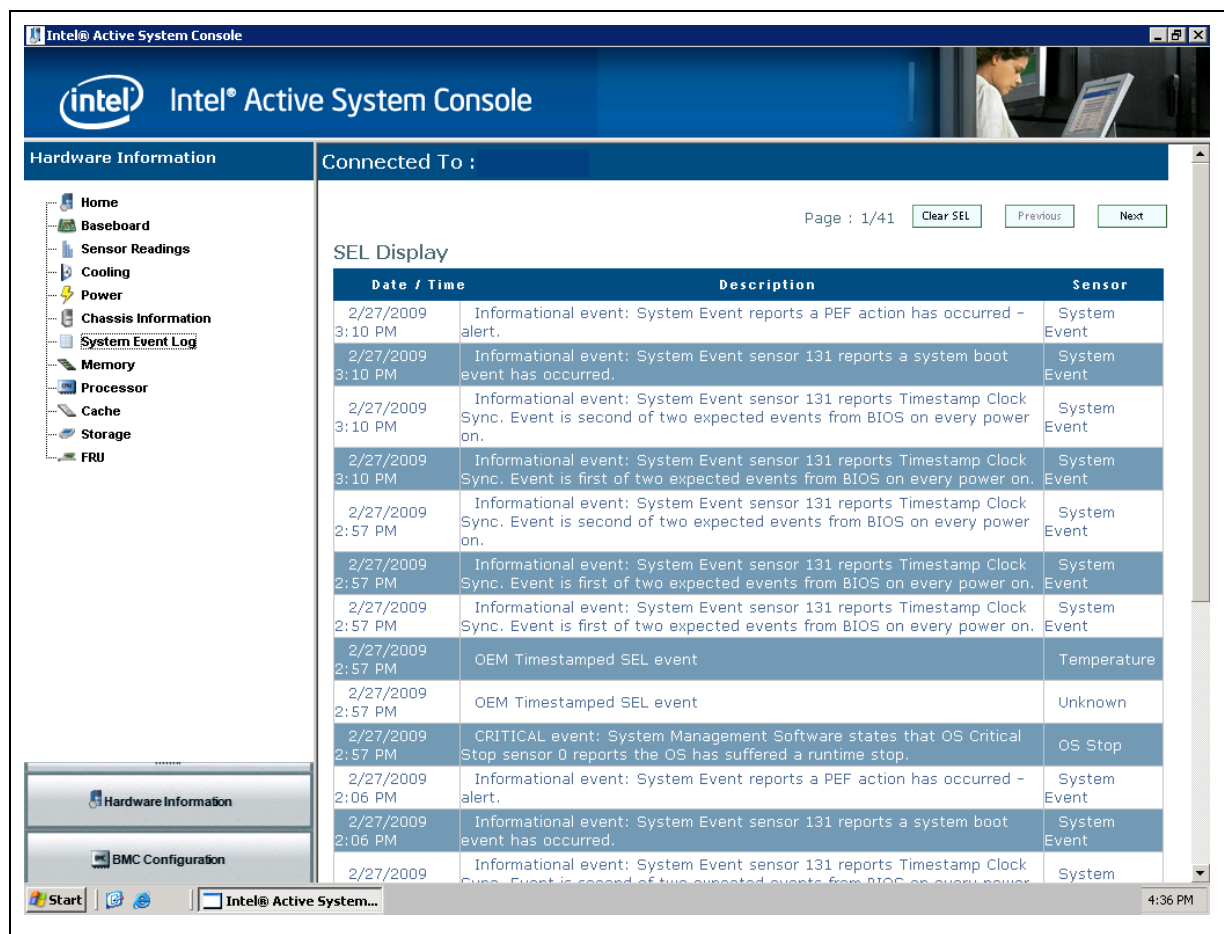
Intel® Active System Console

intel Intel® Active System Console

Hardware Information

Home
Baseboard
Sensor Readings
Cooling
Power
Chassis Information
System Event Log
Memory
Processor
Cache
Storage
FRU

Hardware Information

BMC Configuration

Connected To :

Page : 1/41 Clear SEL Previous Next

SEL Display

| Date / Time | Description | Sensor |
|---|---|---|
| 2/27/2009 3:10 PM | Informational event: System Event reports a PEF action has occurred - alert. | System Event |
| 2/27/2009 3:10 PM | Informational event: System Event sensor 131 reports a system boot event has occurred. | System Event |
| 2/27/2009 3:10 PM | Informational event: System Event sensor 131 reports Timestamp Clock Sync. Event is second of two expected events from BIOS on every power on. | System Event |
| 2/27/2009 3:10 PM | Informational event: System Event sensor 131 reports Timestamp Clock Sync. Event is first of two expected events from BIOS on every power on. | System Event |
| 2/27/2009 2:57 PM | Informational event: System Event sensor 131 reports Timestamp Clock Sync. Event is second of two expected events from BIOS on every power on. | System Event |
| 2/27/2009 2:57 PM | Informational event: System Event sensor 131 reports Timestamp Clock Sync. Event is first of two expected events from BIOS on every power on. | System Event |
| 2/27/2009 2:57 PM | Informational event: System Event sensor 131 reports Timestamp Clock Sync. Event is first of two expected events from BIOS on every power on. | System Event |
| 2/27/2009 2:57 PM | OEM Timestamped SEL event | Temperature |
| 2/27/2009 2:57 PM | OEM Timestamped SEL event | Unknown |
| 2/27/2009 2:57 PM | CRITICAL event: System Management Software states that OS Critical Stop sensor 0 reports the OS has suffered a runtime stop. | OS Stop |
| 2/27/2009 2:06 PM | Informational event: System Event reports a PEF action has occurred - alert. | System Event |
| 2/27/2009 2:06 PM | Informational event: System Event sensor 131 reports a system boot event has occurred. | System Event |
| 2/27/2009 | Informational event: System Event sensor 131 reports Timestamp Clock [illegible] | System |

Start Intel® Active System... 4:36 PM